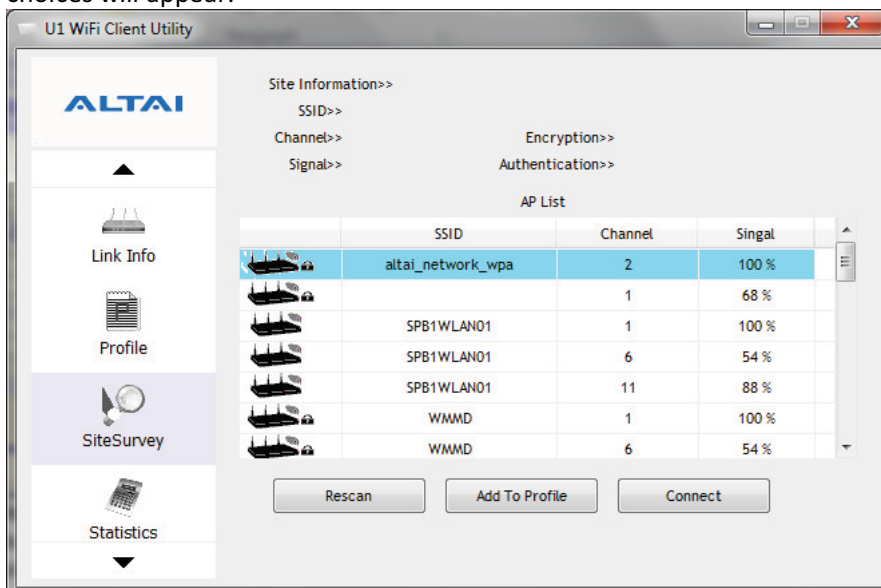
choices will appear:

U1 WiFi Client Utility

ALTAI

Link Info

Profile

SiteSurvey

Statistics

Site Information>>
SSID>>
Channel>>
Encryption>>
Signal>>
Authentication>>

AP List

| | SSID | Channel | Singal |
|---|---|---|---|
| | altai_network_wpa | 2 | 100 % |
| | | 1 | 68 % |
| | SPB1WLAN01 | 1 | 100 % |
| | SPB1WLAN01 | 6 | 54 % |
| | SPB1WLAN01 | 11 | 88 % |
| | WMMD | 1 | 100 % |
| | WMMD | 6 | 54 % |

Rescan
Add To Profile
Connect